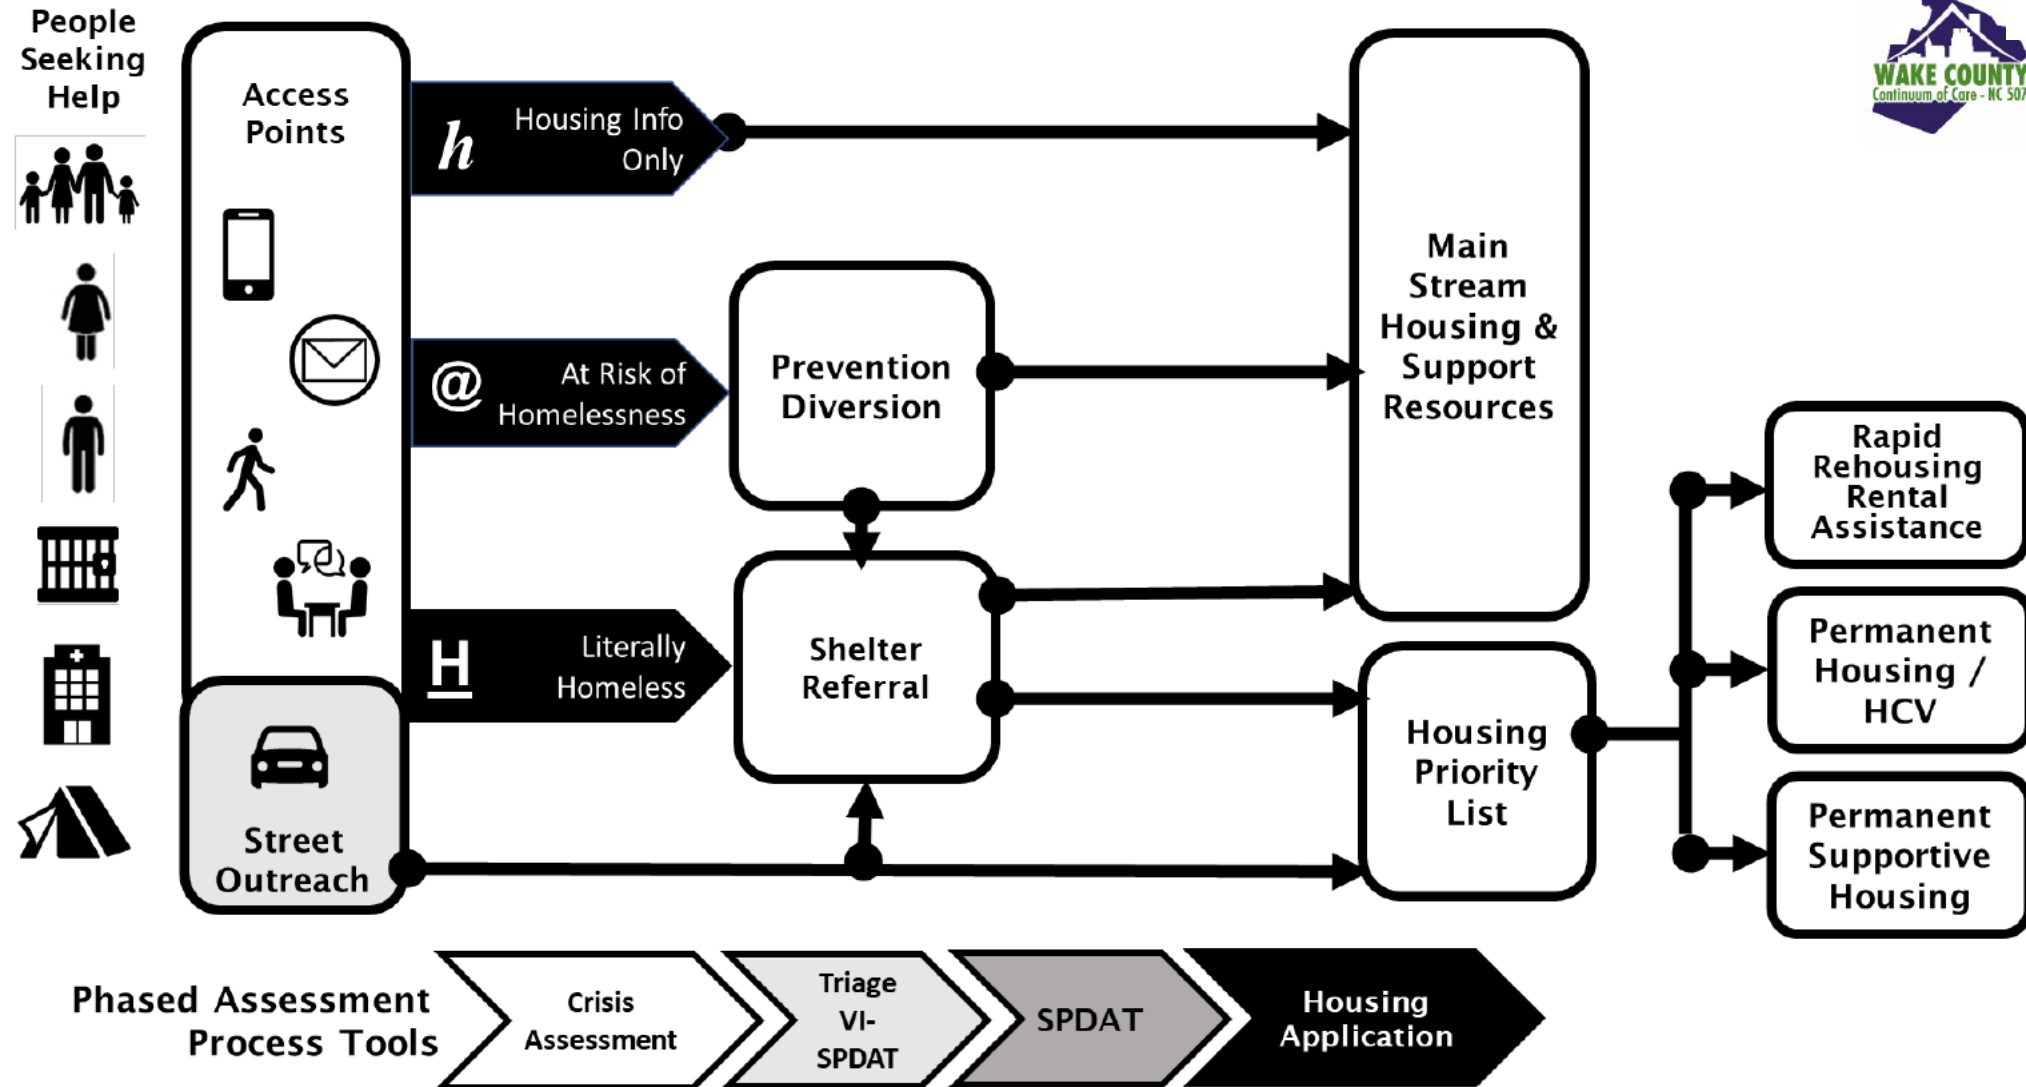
People Seeking Help

Access Points

h Housing Info Only

@ At Risk of Homelessness

H Literally Homeless

Street Outreach

Prevention Diversion

Shelter Referral

Main Stream Housing & Support Resources

Housing Priority List

Rapid Rehousing Rental Assistance

Permanent Housing / HCV

Permanent Supportive Housing

WAKE COUNTY
Continuum of Care - NC 507

Phased Assessment Process Tools

Crisis Assessment

Triage VI-SPDAT

SPDAT

Housing Application